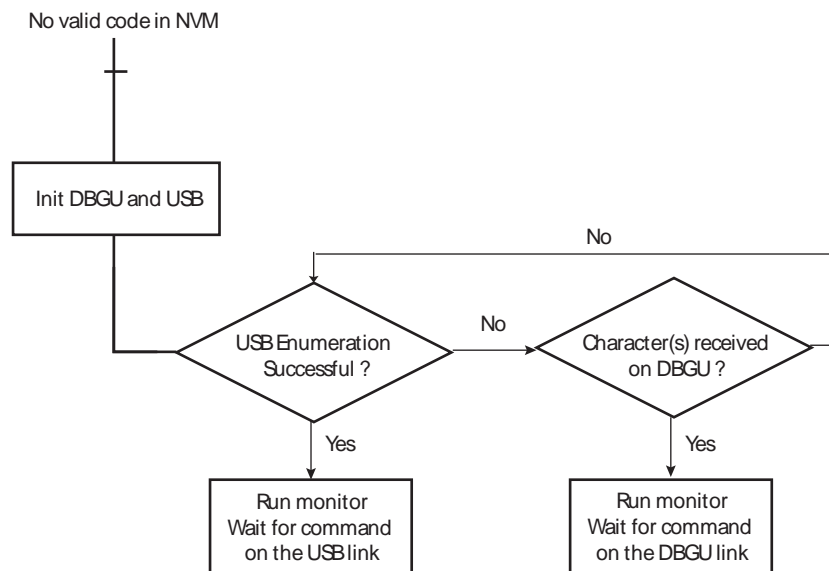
No valid code in NVM

Init DBGU and USB

No

USB Enumeration Successful ?

No

Character(s) received on DBGU ?

Yes

Yes

Run monitor Wait for command on the USB link

Run monitor Wait for command on the DBGU link